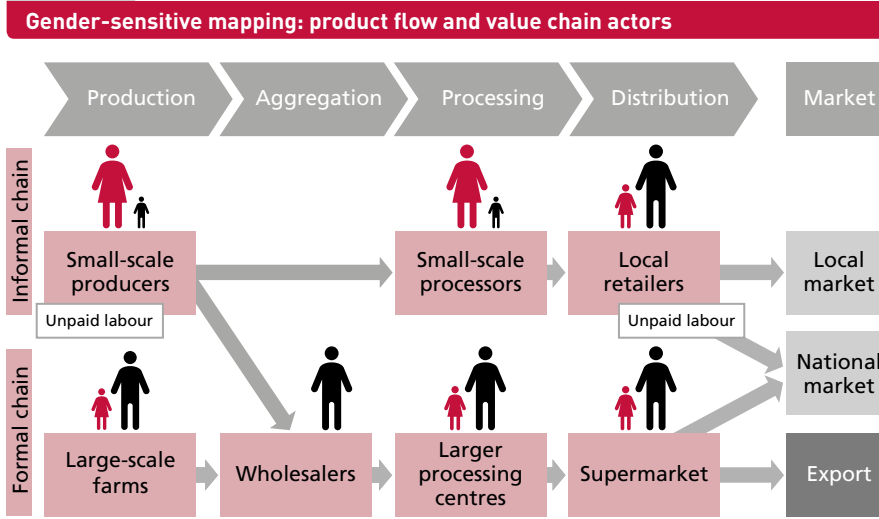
Gender-sensitive mapping: product flow and value chain actors

Production

Aggregation

Processing

Distribution

Market

Informal chain

Small-scale producers

Unpaid labour

Small-scale processors

Local retailers

Unpaid labour

Local market

National market

Formal chain

Large-scale farms

Wholesalers

Larger processing centres

Supermarket

Export